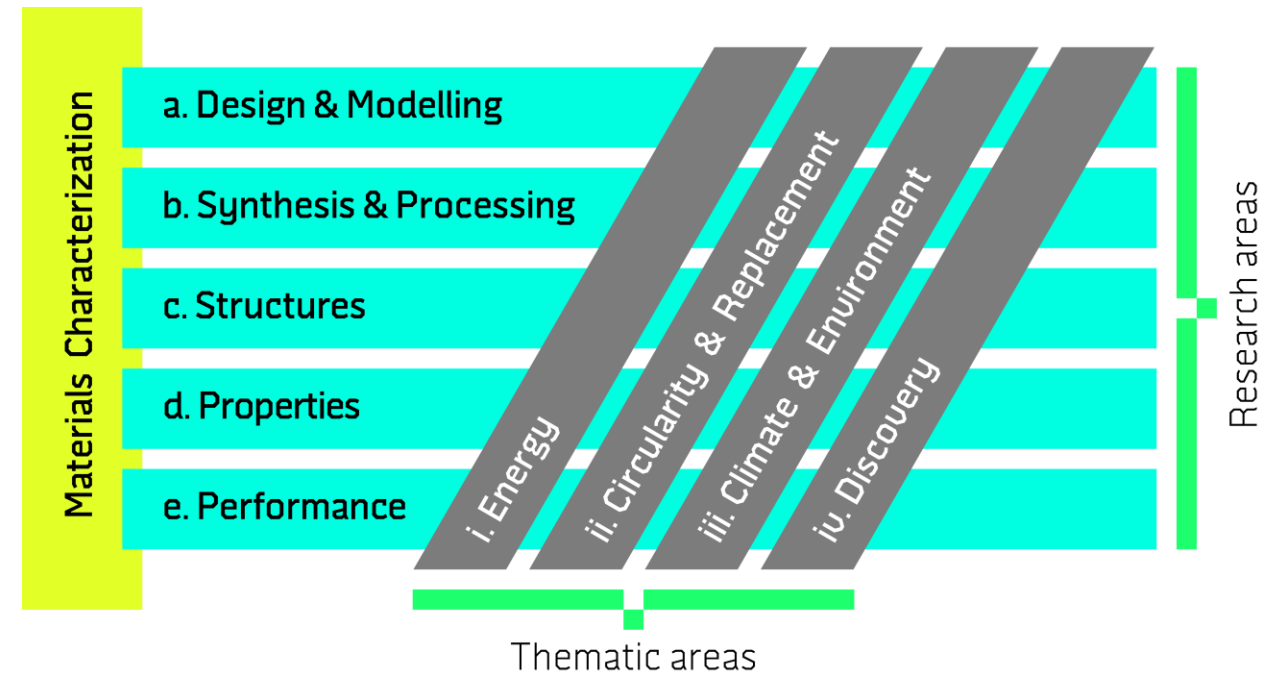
Materials Characterization

a. Design & Modelling

b. Synthesis & Processing

c. Structures

d. Properties

e. Performance

i. Energy

ii. Circularity & Replacement

iii. Climate & Environment

iv. Discovery

Research areas

Thematic areas